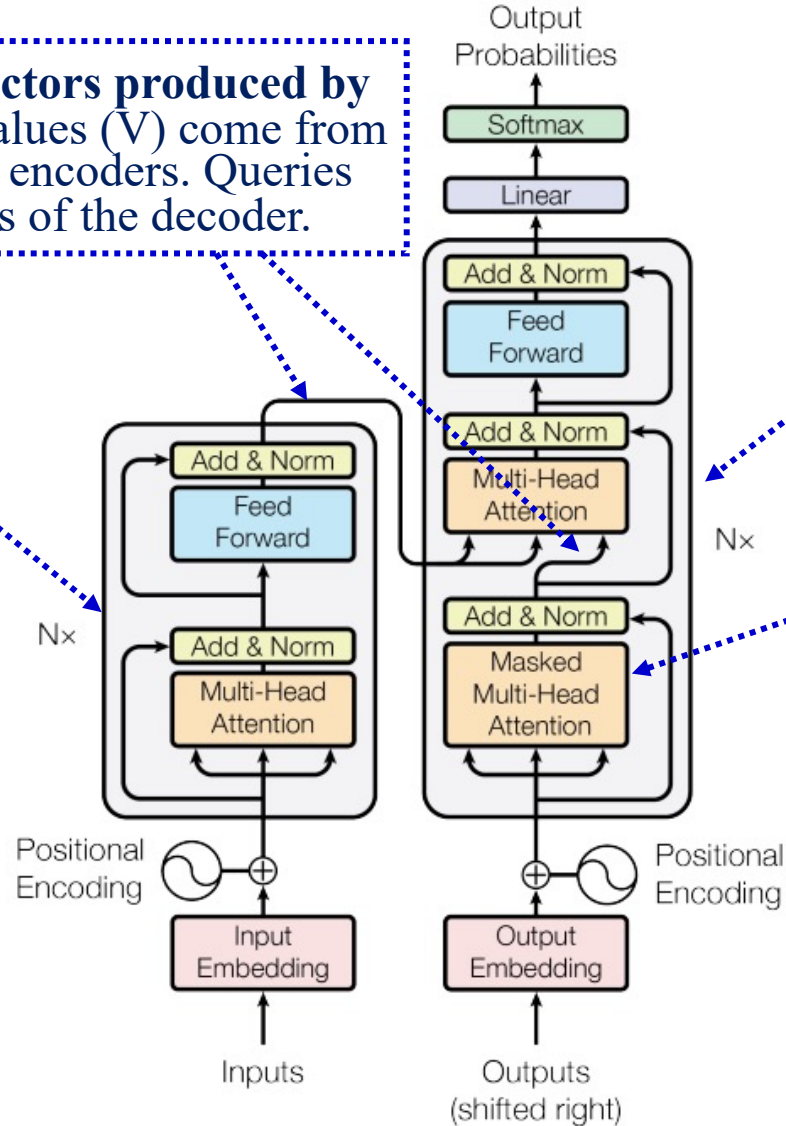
ctors produced by alues (V) come from encoders. Queries s of the decoder.

Output Probabilities

Softmax

Linear

Add & Norm

Feed Forward

Add & Norm

Multi-Head Attention

Nx

Add & Norm

Masked Multi-Head Attention

Add & Norm

Feed Forward

Nx

Add & Norm

Multi-Head Attention

Positional Encoding

Positional Encoding

Input Embedding

Output Embedding

Inputs

Outputs (shifted right)